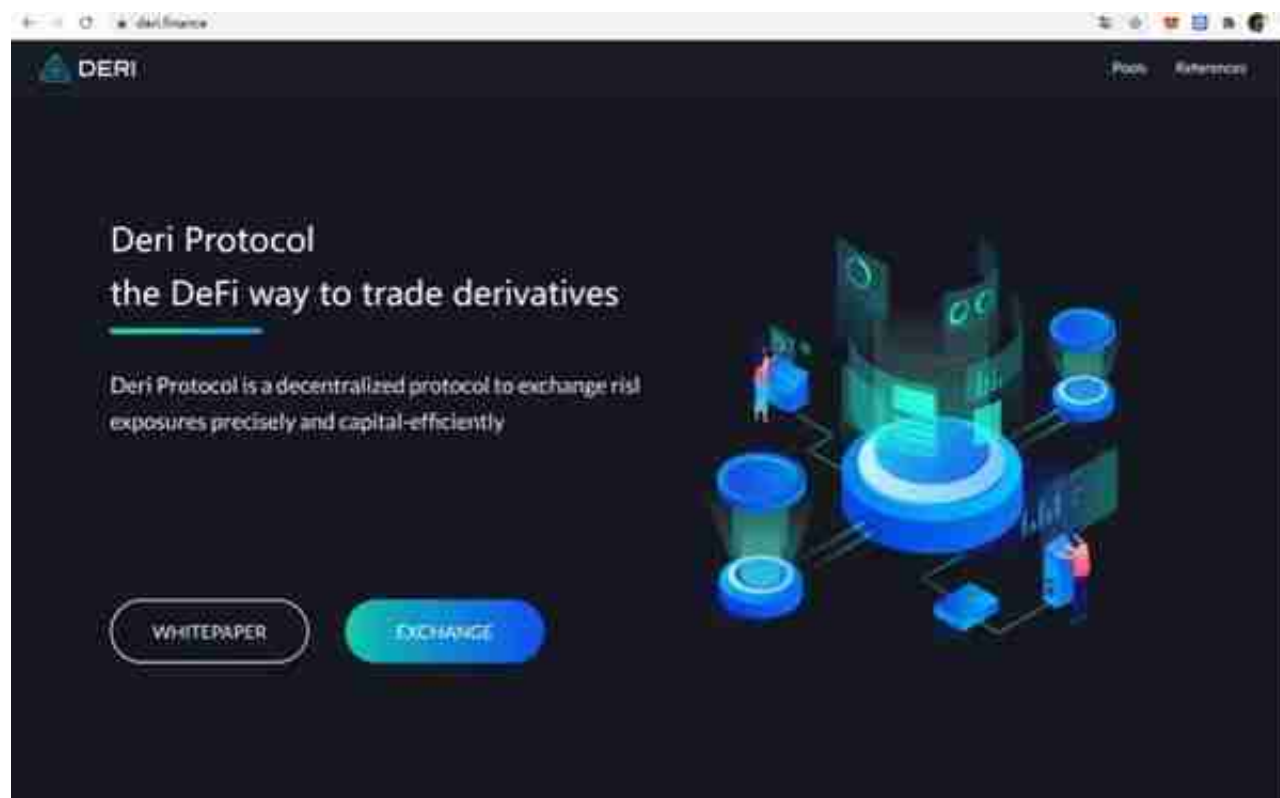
deri.finance

DERI

Pools References

Deri Protocol
the DeFi way to trade derivatives

Deri Protocol is a decentralized protocol to exchange risl exposures precisely and capital-efficiently

WHITEPAPER

EXCHANGE